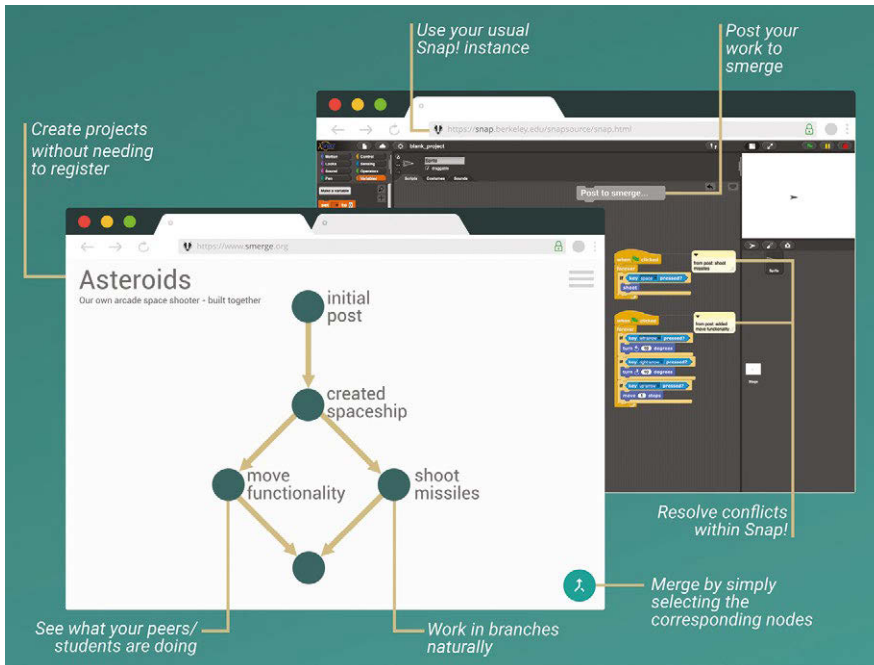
Use your usual Snap! instance

Post your work to smerge

Create projects without needing to register

https://snap.berkeley.edu/snapsource/snap.html

blank_project

Post to smerge...

from post: shoot missiles

from post: added move functionality

https://www.smerge.org

Asteroids

Our own arcade space shooter - built together

initial post

created spaceship

move functionality

shoot missiles

Resolve conflicts within Snap!

Merge by simply selecting the corresponding nodes

See what your peers/ students are doing

Work in branches naturally